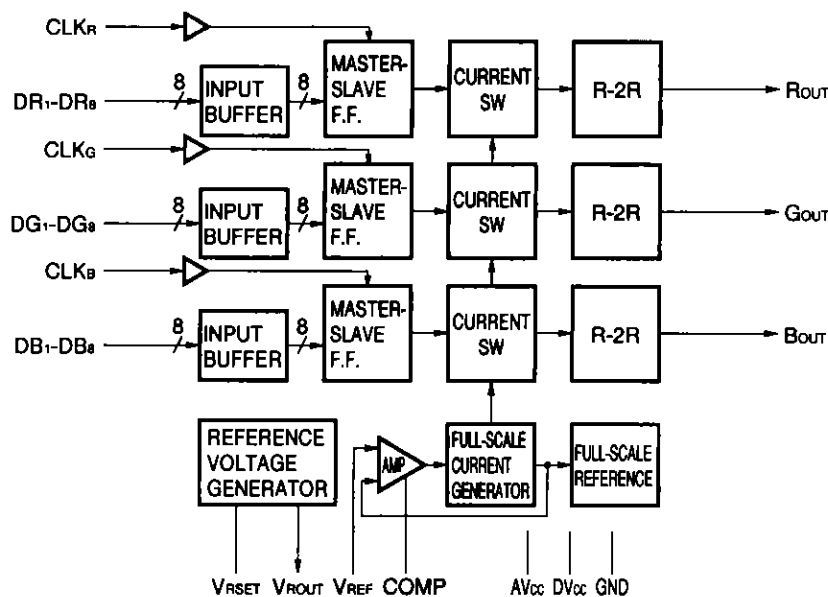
CLKR

DR1-DR8

CLKG

DG1-DG8

CLKB

DB1-DB8

8

INPUT BUFFER

8

MASTER-SLAVE F.F.

CURRENT SW

R-2R

ROUT

8

INPUT BUFFER

8

MASTER-SLAVE F.F.

CURRENT SW

R-2R

GOUT

8

INPUT BUFFER

8

MASTER-SLAVE F.F.

CURRENT SW

R-2R

BOUT

REFERENCE VOLTAGE GENERATOR

AMP

FULL-SCALE CURRENT GENERATOR

FULL-SCALE REFERENCE

VRSET VROUT VREF COMP AVcc DVcc GND